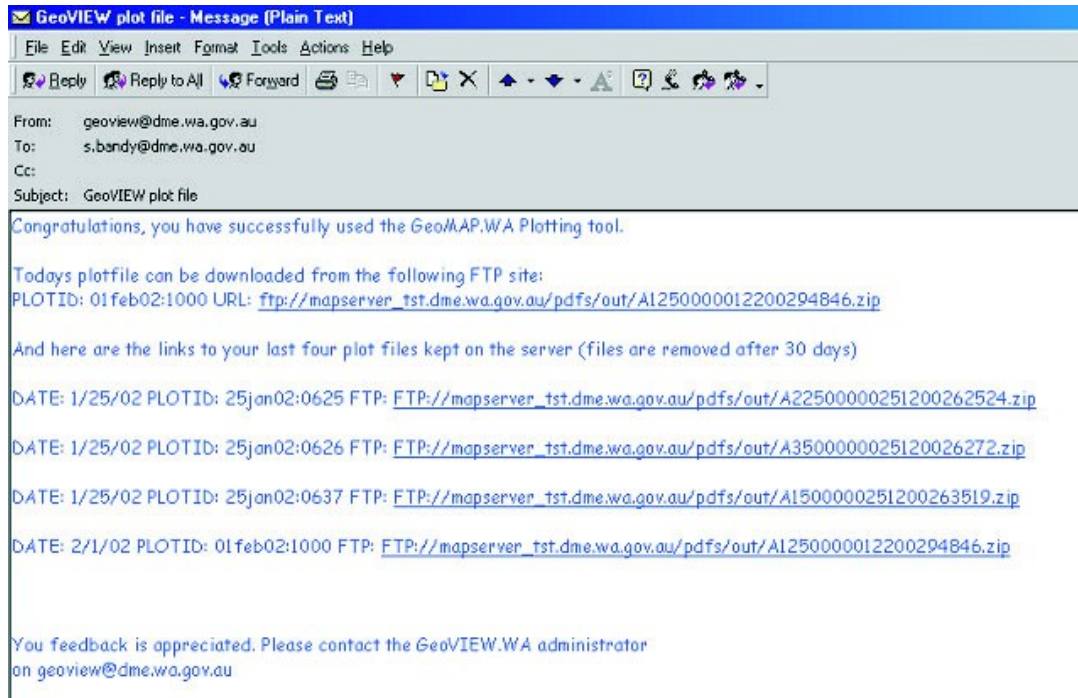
GeoVIEW plot file - Message (Plain Text)

File Edit View Insert Format Tools Actions Help

Reply Reply to All Forward

From: geoview@dme.wa.gov.au
To: s.bandy@dme.wa.gov.au
Cc:
Subject: GeoVIEW plot file

Congratulations, you have successfully used the GeoMAP.WA Plotting tool.

Todays plotfile can be downloaded from the following FTP site:
PLOTID: 01feb02:1000 URL: ftp://mapserver_tst.dme.wa.gov.au/pdfs/out/A1250000012200294846.zip

And here are the links to your last four plot files kept on the server (files are removed after 30 days)

DATE: 1/25/02 PLOTID: 25jan02:0625 FTP: FTP://mapserver_tst.dme.wa.gov.au/pdfs/out/A2250000025120026252­4.zip

DATE: 1/25/02 PLOTID: 25jan02:0626 FTP: FTP://mapserver_tst.dme.wa.gov.au/pdfs/out/A3500000025120026272.zip

DATE: 1/25/02 PLOTID: 25jan02:0637 FTP: FTP://mapserver_tst.dme.wa.gov.au/pdfs/out/A1500000251200263519.zip

DATE: 2/1/02 PLOTID: 01feb02:1000 FTP: FTP://mapserver_tst.dme.wa.gov.au/pdfs/out/A1250000012200294846.zip

You feedback is appreciated. Please contact the GeoVIEW.WA administrator
on geoview@dme.wa.gov.au